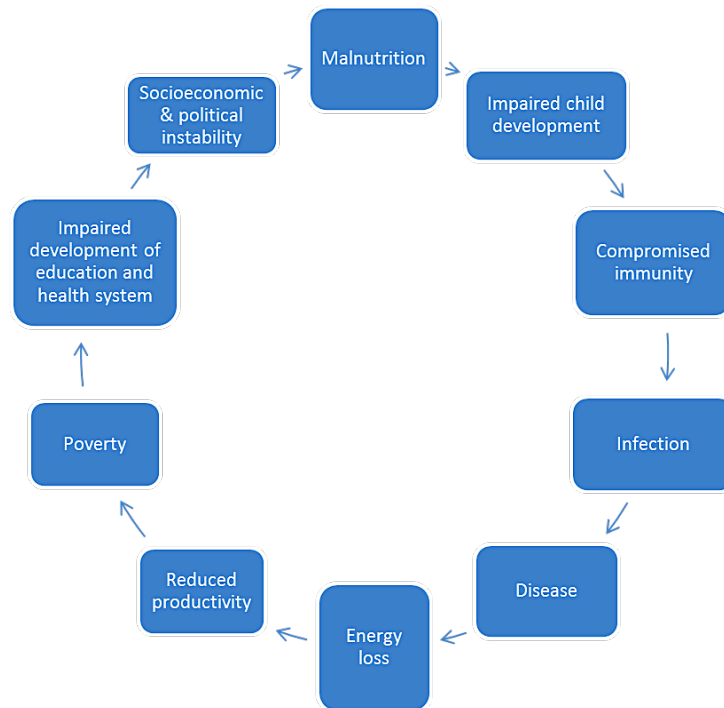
Malnutrition

Impaired child development

Compromised immunity

Infection

Disease

Energy loss

Reduced productivity

Poverty

Impaired development of education and health system

Socioeconomic & political instability